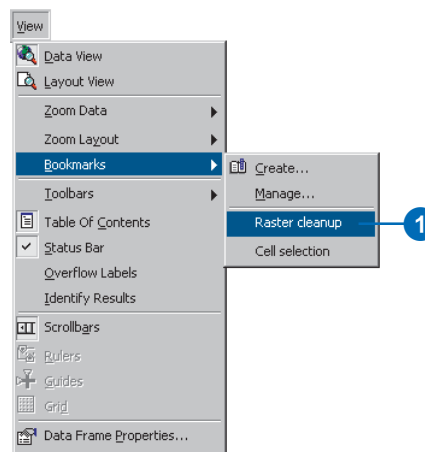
View
Data View
Layout View
Zoom Data
Zoom Layout
Bookmarks
Create...
Manage...
Raster cleanup
Cell selection
Toolbars
Table Of Contents
Status Bar
Overflow Labels
Identify Results
Scrollbars
Rulers
Guides
Grid
Data Frame Properties...
1